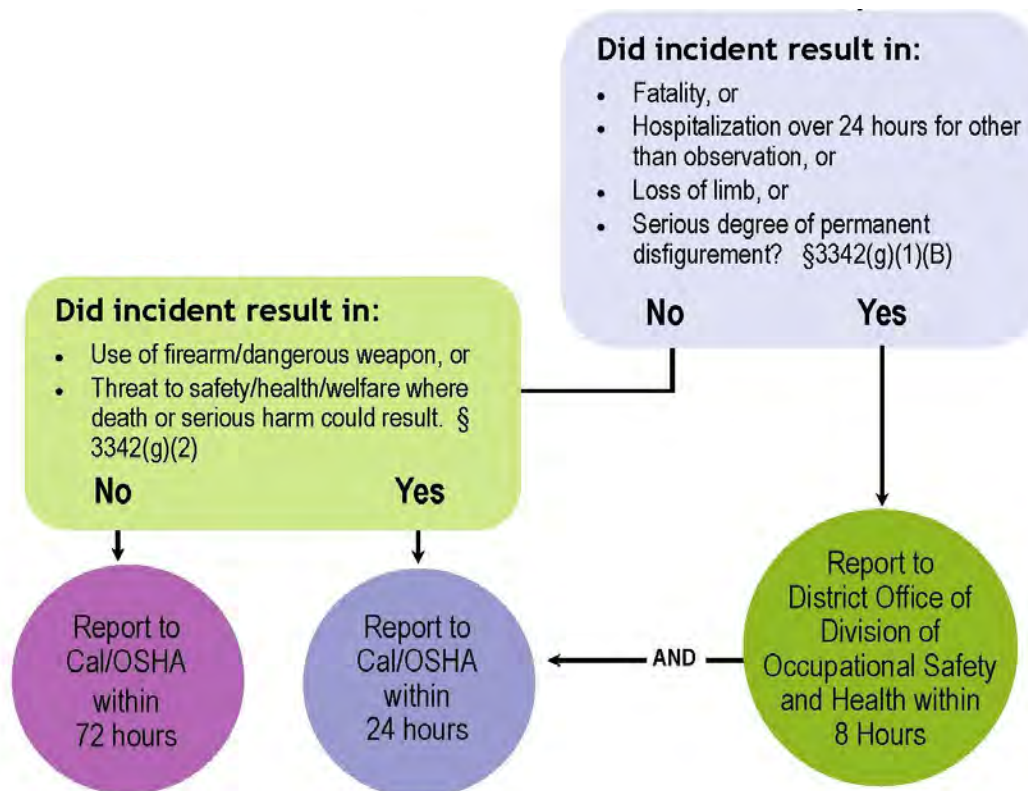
Did incident result in:

- Fatality, or
- Hospitalization over 24 hours for other than observation, or
- Loss of limb, or
- Serious degree of permanent disfigurement? §3342(g)(1)(B)

No Yes

Did incident result in:

- Use of firearm/dangerous weapon, or
- Threat to safety/health/welfare where death or serious harm could result. § 3342(g)(2)

No Yes

Report to Cal/OSHA within 72 hours

Report to Cal/OSHA within 24 hours

AND

Report to District Office of Division of Occupational Safety and Health within 8 Hours